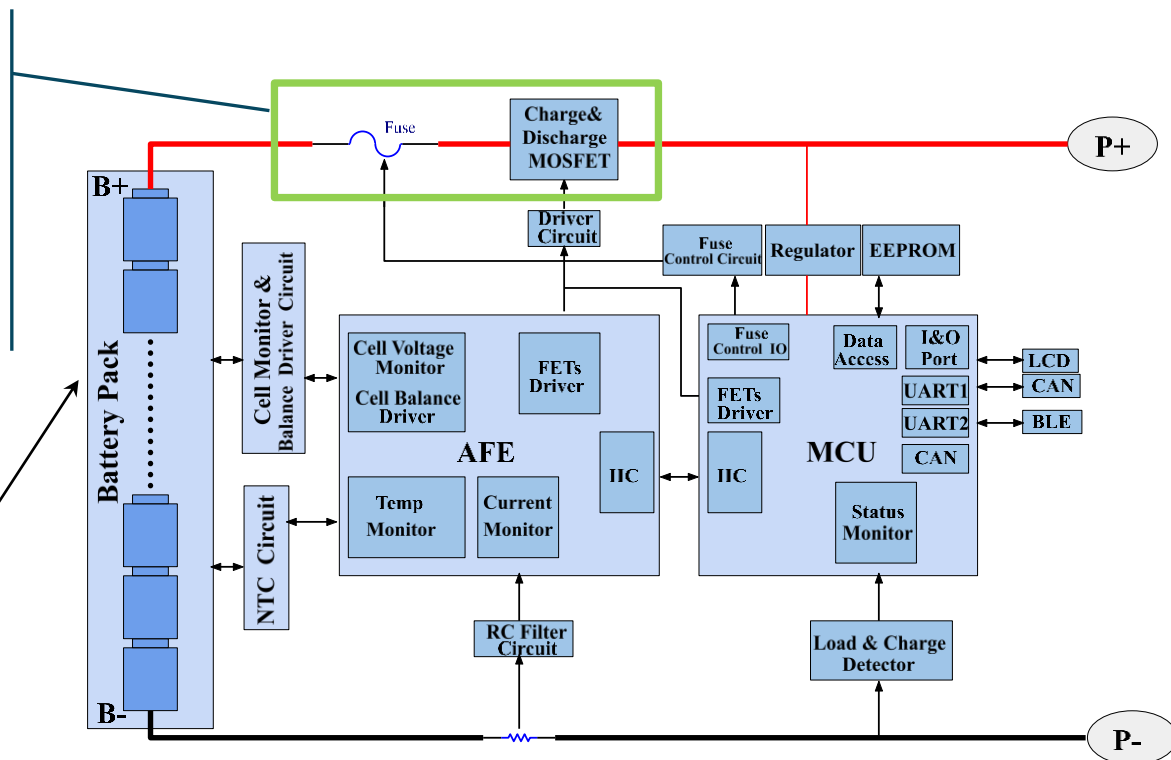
Fuse

Charge&
Discharge
MOSFET

P+

B+

Driver
Circuit

Fuse
Control Circuit

Regulator

EEPROM

Battery Pack

Cell Monitor &
Balance Driver Circuit

Cell Voltage
Monitor
Cell Balance
Driver

FETs
Driver

AFE

IIC

Temp
Monitor

Current
Monitor

Fuse
Control IO

FETs
Driver

IIC

Data
Access

I&O
Port

UART1

UART2

CAN

MCU

Status
Monitor

LCD

CAN

BLE

NTC Circuit

RC Filter
Circuit

Load & Charge
Detector

B-

P-